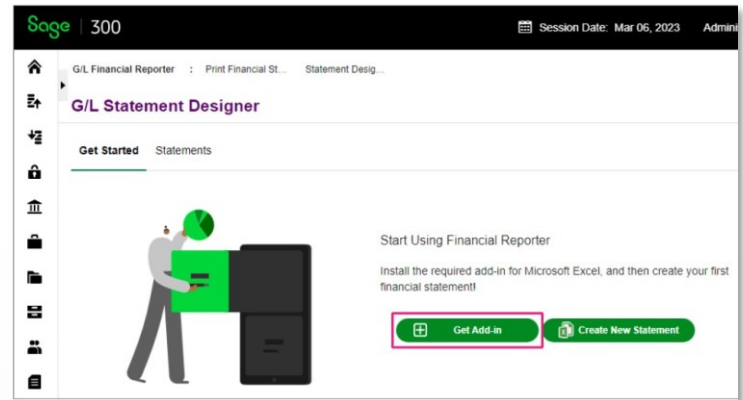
Sage | 300

Session Date: Mar 06, 2023 Admin

G/L Financial Reporter : Print Financial St... Statement Desig...

G/L Statement Designer

Get Started Statements

Start Using Financial Reporter

Install the required add-in for Microsoft Excel, and then create your first financial statement!

Get Add-in

Create New Statement